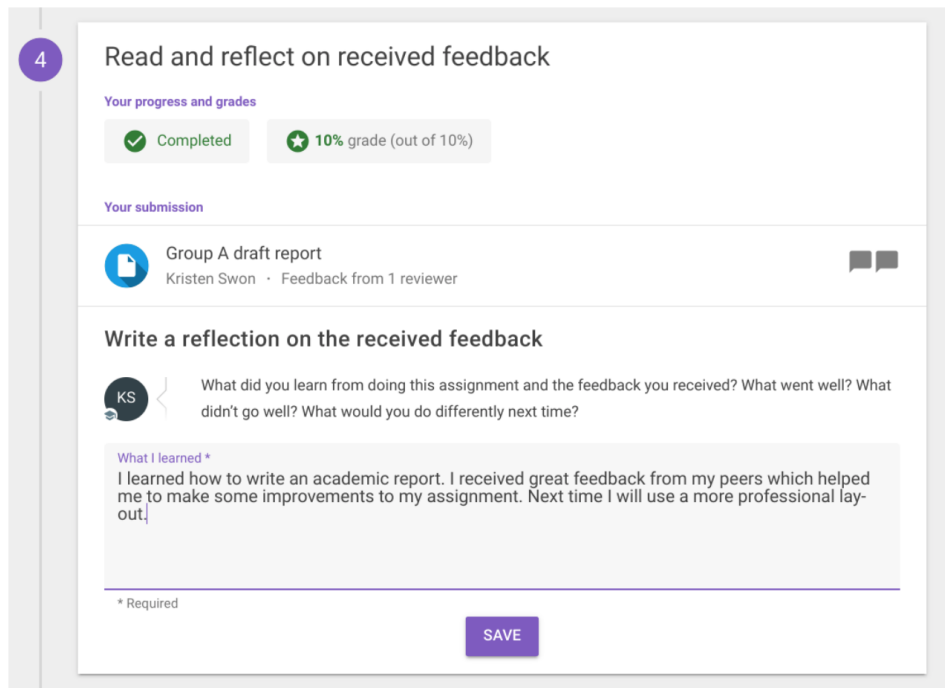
4

Read and reflect on received feedback

Your progress and grades

Completed

10% grade (out of 10%)

Your submission

Group A draft report

Kristen Swon · Feedback from 1 reviewer

Write a reflection on the received feedback

KS

What did you learn from doing this assignment and the feedback you received? What went well? What didn't go well? What would you do differently next time?

What I learned *

I learned how to write an academic report. I received great feedback from my peers which helped me to make some improvements to my assignment. Next time I will use a more professional lay-out.

* Required

SAVE